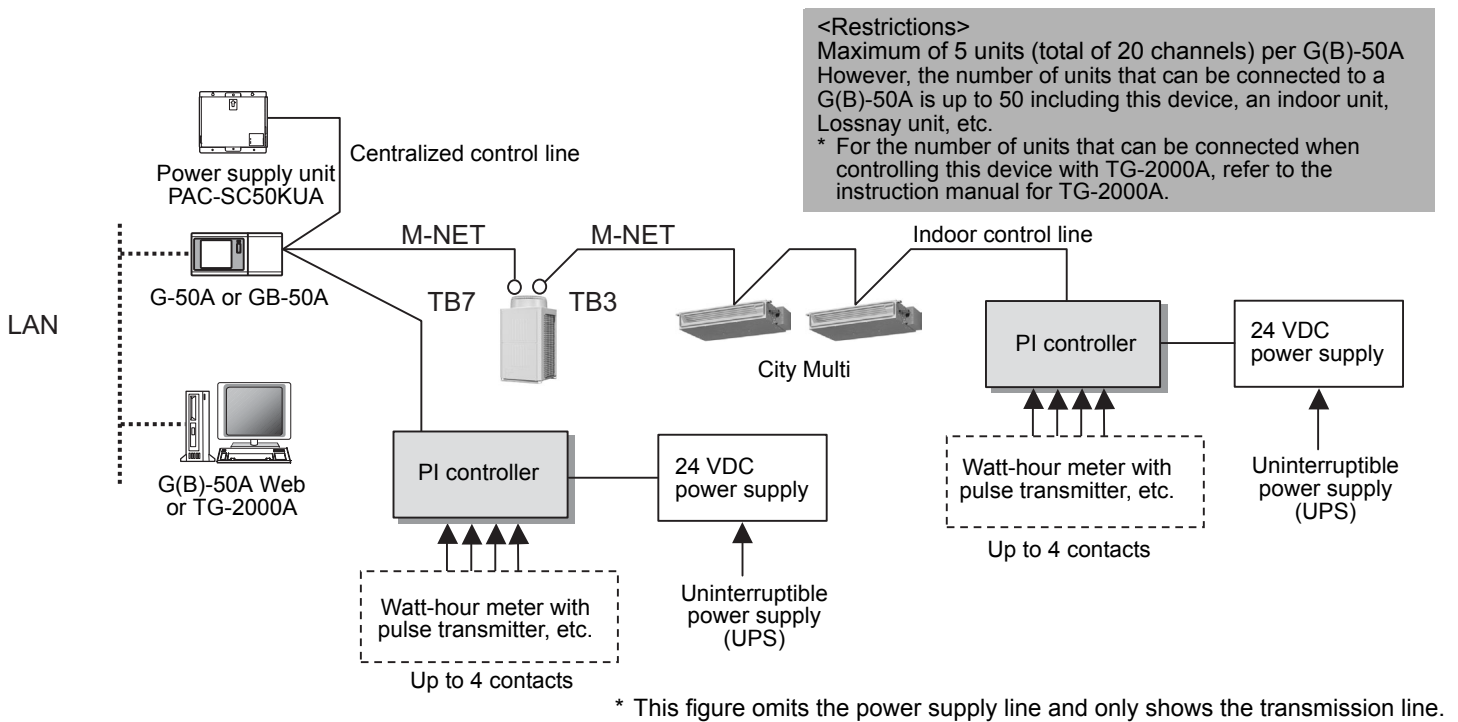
<Restrictions>
Maximum of 5 units (total of 20 channels) per G(B)-50A
However, the number of units that can be connected to a G(B)-50A is up to 50 including this device, an indoor unit, Lossnay unit, etc.
* For the number of units that can be connected when controlling this device with TG-2000A, refer to the instruction manual for TG-2000A.

Power supply unit
PAC-SC50KUA

Centralized control line

M-NET

M-NET

Indoor control line

G-50A or GB-50A

TB7

TB3

LAN

City Multi

PI controller

24 VDC power supply

Watt-hour meter with pulse transmitter, etc.

Uninterruptible power supply (UPS)

Up to 4 contacts

G(B)-50A Web or TG-2000A

PI controller

24 VDC power supply

Watt-hour meter with pulse transmitter, etc.

Uninterruptible power supply (UPS)

Up to 4 contacts

* This figure omits the power supply line and only shows the transmission line.